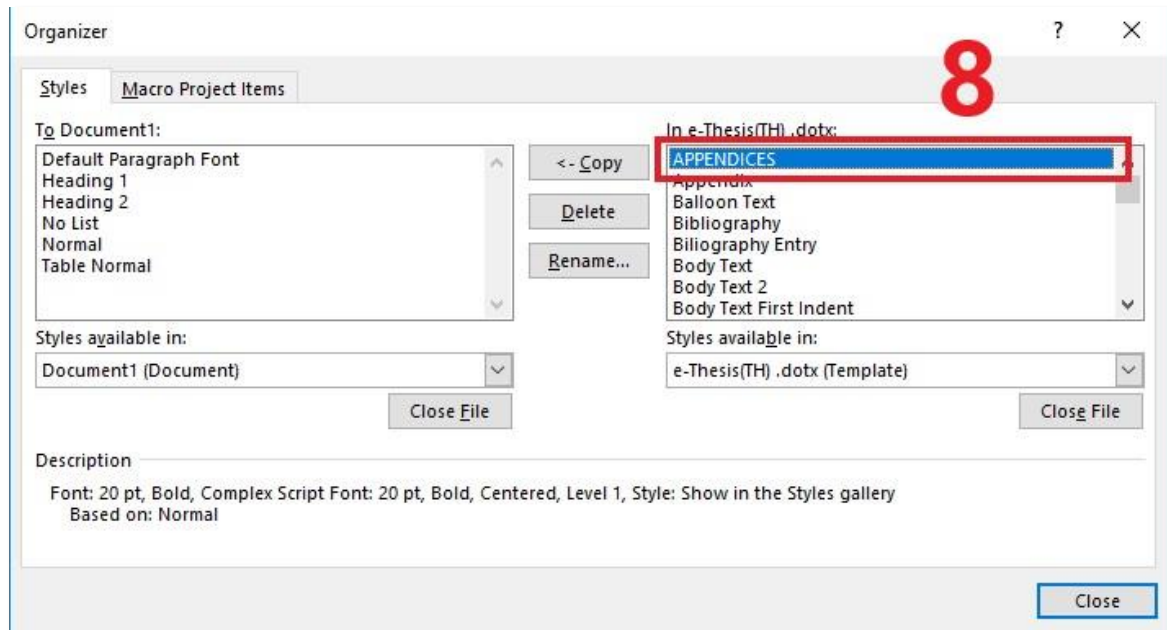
Organizer

?

×

Styles

Macro Project Items

8

To Document1:

Default Paragraph Font
Heading 1
Heading 2
No List
Normal
Table Normal

<- Copy

Delete

Rename...

In e-Thesis(TH) .dotx:

APPENDICES
Appendix
Balloon Text
Bibliography
Biliography Entry
Body Text
Body Text 2
Body Text First Indent

Styles available in:

Document1 (Document)

Close File

Styles available in:

e-Thesis(TH) .dotx (Template)

Close File

Description

Font: 20 pt, Bold, Complex Script Font: 20 pt, Bold, Centered, Level 1, Style: Show in the Styles gallery
Based on: Normal

Close